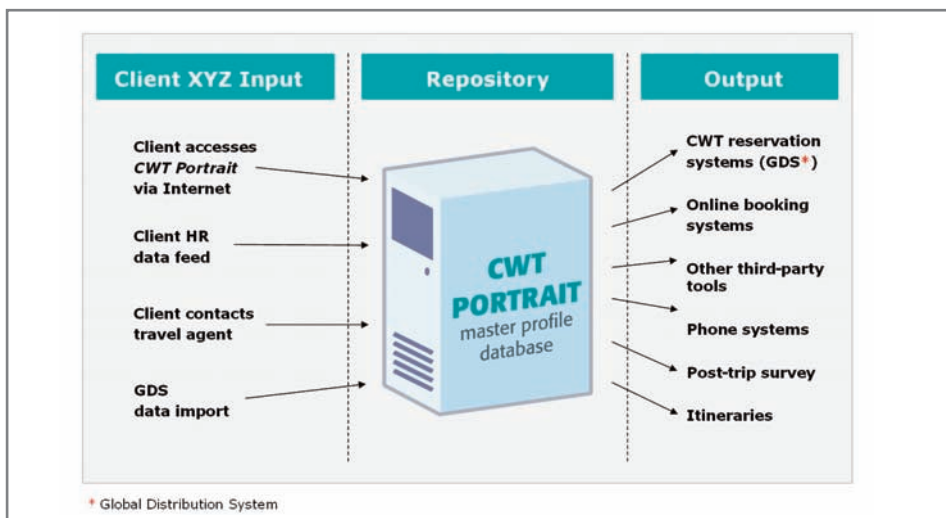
Client XYZ Input

Repository

Output

Client accesses *CWT Portrait* via Internet

Client HR data feed

Client contacts travel agent

GDS data import

CWT PORTRAIT master profile database

CWT reservation systems (GDS*)

Online booking systems

Other third-party tools

Phone systems

Post-trip survey

Itineraries

* Global Distribution System